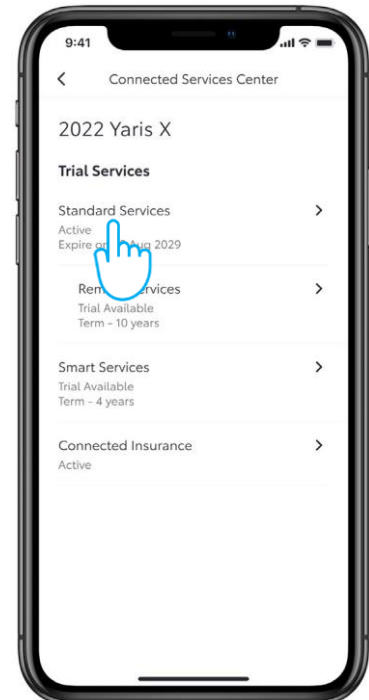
9:41

Connected Services Center

2022 Yaris X

Trial Services

Standard Services
Active
Expire on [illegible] Aug 2029

Rem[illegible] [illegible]ervices
Trial Available
Term - 10 years

Smart Services
Trial Available
Term - 4 years

Connected Insurance
Active